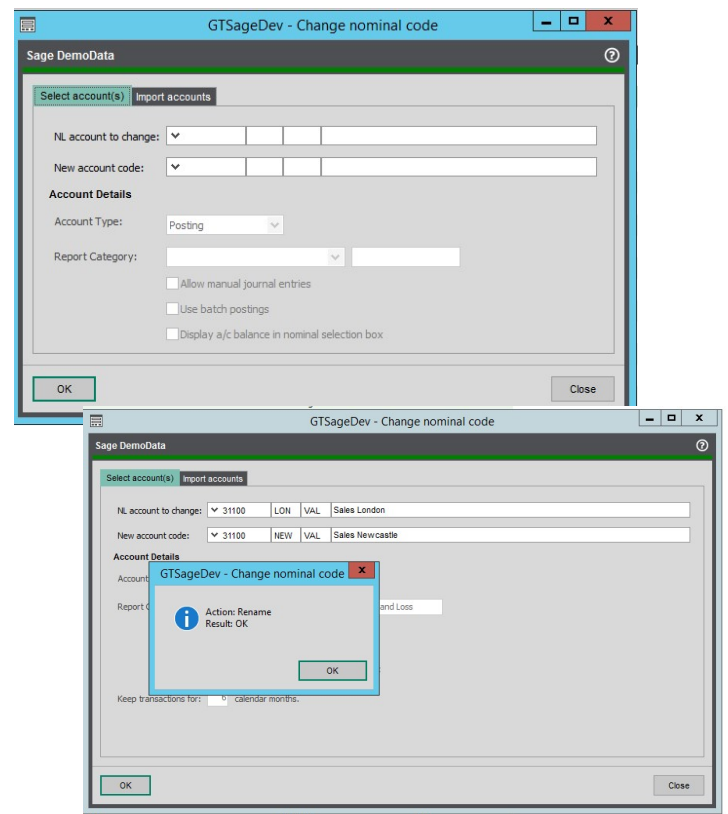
GTSageDev - Change nominal code

Sage DemoData

Select account(s) Import accounts

NL account to change:

New account code:

Account Details

Account Type: Posting

Report Category:

Allow manual journal entries

Use batch postings

Display a/c balance in nominal selection box

OK

Close

GTSageDev - Change nominal code

Sage DemoData

Select account(s) Import accounts

NL account to change: 31100 | LON | VAL | Sales London

New account code: 31100 | NEW | VAL | Sales Newcastle

Account Details

Account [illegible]

Report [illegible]

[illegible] and Loss

Keep transactions for: 6 calendar months.

GTSageDev - Change nominal code

Action: Rename
Result: OK

OK

OK

Close